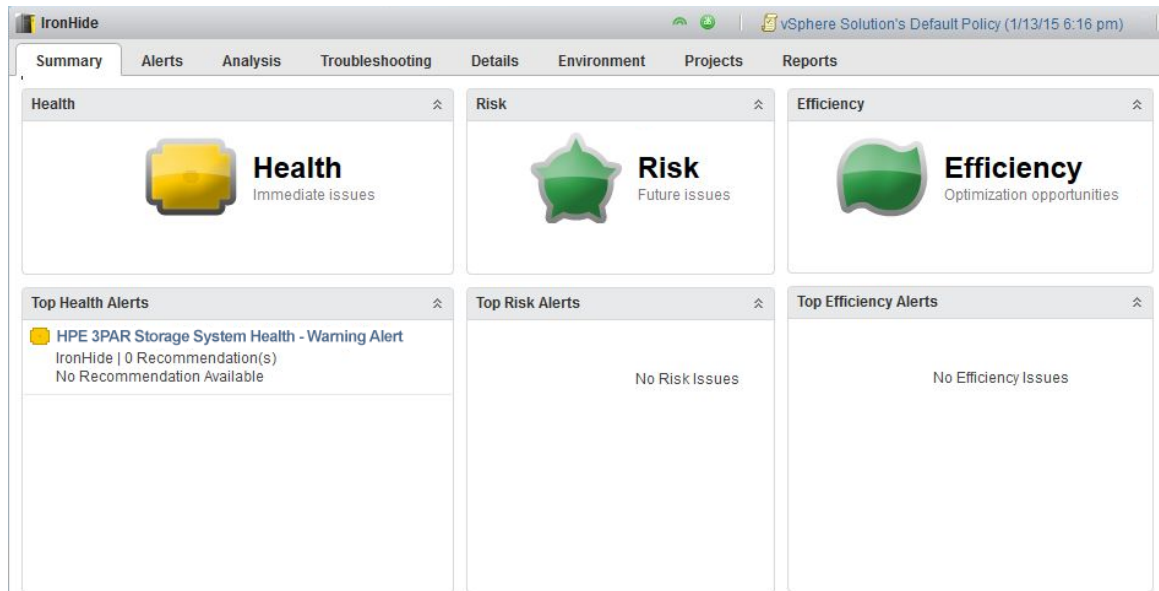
IronHide

vSphere Solution's Default Policy (1/13/15 6:16 pm)

Summary Alerts Analysis Troubleshooting Details Environment Projects Reports

Health

Health
Immediate issues

Risk

Risk
Future issues

Efficiency

Efficiency
Optimization opportunities

Top Health Alerts

HPE 3PAR Storage System Health - Warning Alert
IronHide | 0 Recommendation(s)
No Recommendation Available

Top Risk Alerts

No Risk Issues

Top Efficiency Alerts

No Efficiency Issues